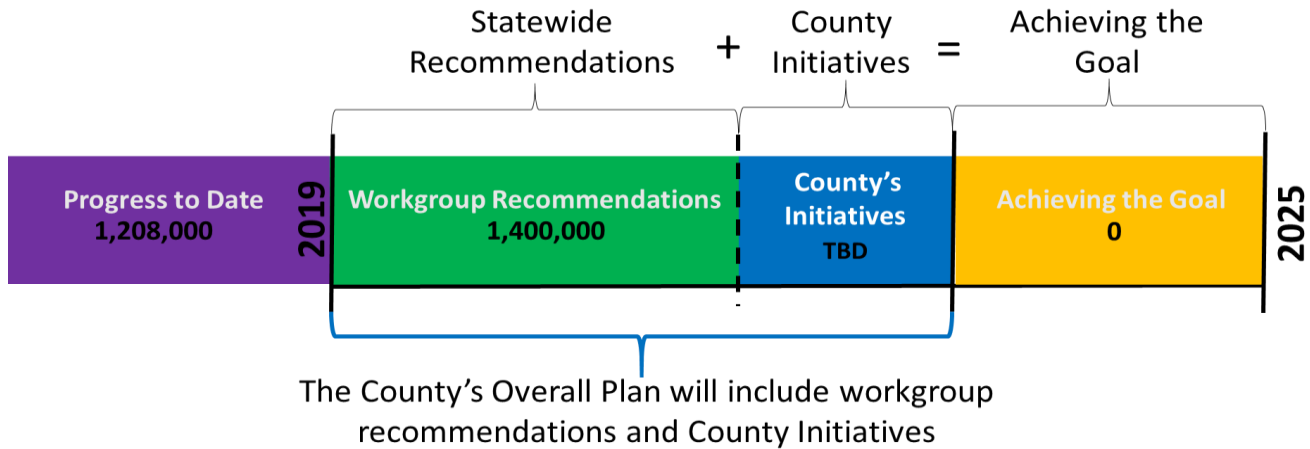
Statewide Recommendations + County Initiatives = Achieving the Goal

Progress to Date
1,208,000

2019

Workgroup Recommendations
1,400,000

County's Initiatives
TBD

Achieving the Goal
0

2025

The County's Overall Plan will include workgroup recommendations and County Initiatives